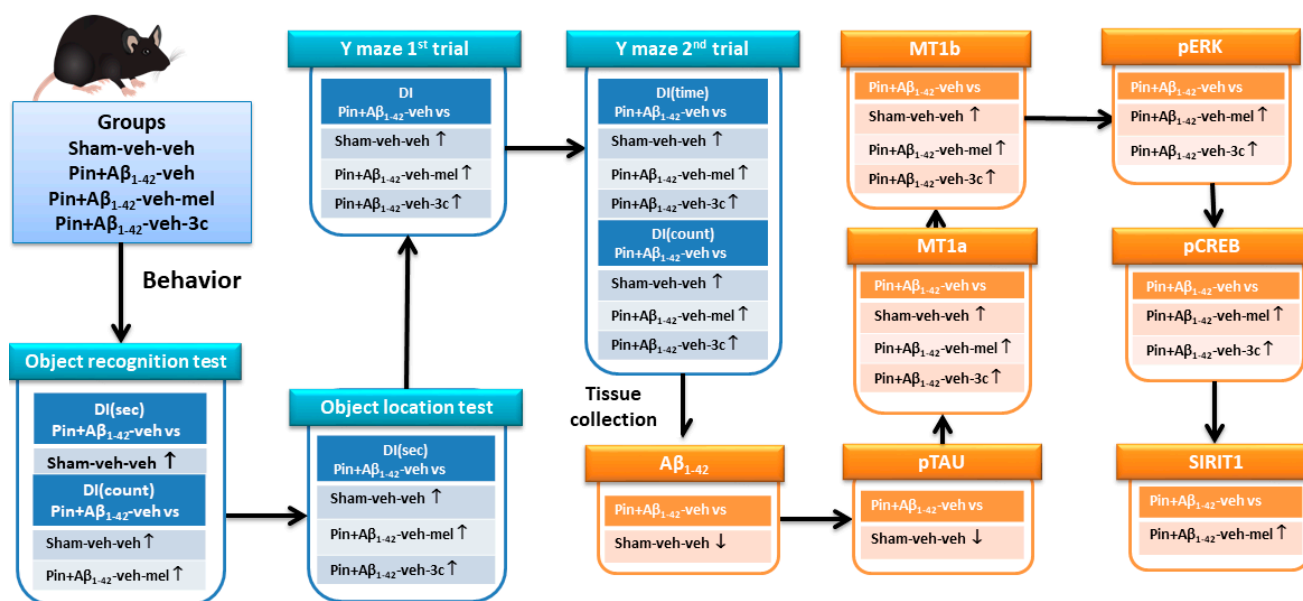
Groups
Sham-veh-veh
Pin+A$\beta_{1-42}$-veh
Pin+A$\beta_{1-42}$-veh-mel
Pin+A$\beta_{1-42}$-veh-3c

Behavior

Object recognition test
DI(sec)
Pin+A$\beta_{1-42}$-veh vs
Sham-veh-veh ↑
DI(count)
Pin+A$\beta_{1-42}$-veh vs
Sham-veh-veh ↑
Pin+A$\beta_{1-42}$-veh-mel ↑

Object location test
DI(sec)
Pin+A$\beta_{1-42}$-veh vs
Sham-veh-veh ↑
Pin+A$\beta_{1-42}$-veh-mel ↑
Pin+A$\beta_{1-42}$-veh-3c ↑

Y maze 1$^{st}$ trial
DI
Pin+A$\beta_{1-42}$-veh vs
Sham-veh-veh ↑
Pin+A$\beta_{1-42}$-veh-mel ↑
Pin+A$\beta_{1-42}$-veh-3c ↑

Y maze 2$^{nd}$ trial
DI(time)
Pin+A$\beta_{1-42}$-veh vs
Sham-veh-veh ↑
Pin+A$\beta_{1-42}$-veh-mel ↑
Pin+A$\beta_{1-42}$-veh-3c ↑
DI(count)
Pin+A$\beta_{1-42}$-veh vs
Sham-veh-veh ↑
Pin+A$\beta_{1-42}$-veh-mel ↑
Pin+A$\beta_{1-42}$-veh-3c ↑

Tissue collection

A$\beta_{1-42}$
Pin+A$\beta_{1-42}$-veh vs
Sham-veh-veh ↓

pTAU
Pin+A$\beta_{1-42}$-veh vs
Sham-veh-veh ↓

MT1a
Pin+A$\beta_{1-42}$-veh vs
Sham-veh-veh ↑
Pin+A$\beta_{1-42}$-veh-mel ↑
Pin+A$\beta_{1-42}$-veh-3c ↑

MT1b
Pin+A$\beta_{1-42}$-veh vs
Sham-veh-veh ↑
Pin+A$\beta_{1-42}$-veh-mel ↑
Pin+A$\beta_{1-42}$-veh-3c ↑

pERK
Pin+A$\beta_{1-42}$-veh vs
Pin+A$\beta_{1-42}$-veh-mel ↑
Pin+A$\beta_{1-42}$-veh-3c ↑

pCREB
Pin+A$\beta_{1-42}$-veh vs
Pin+A$\beta_{1-42}$-veh-mel ↑
Pin+A$\beta_{1-42}$-veh-3c ↑

SIRIT1
Pin+A$\beta_{1-42}$-veh vs
Pin+A$\beta_{1-42}$-veh-mel ↑